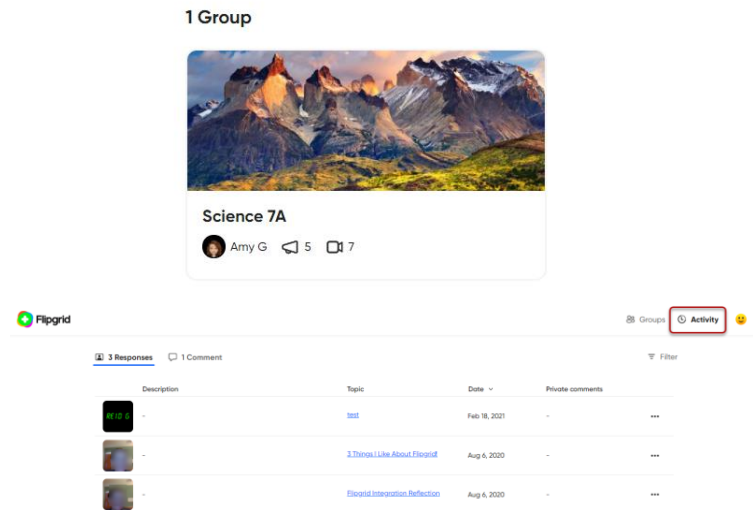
1 Group

Science 7A

Amy G 5 7

Flipgrid

Groups Activity

3 Responses 1 Comment

Filter

| | Description | Topic | Date | Private comments | |
|---|---|---|---|---|---|
| REID G | - | test | Feb 18, 2021 | - | ••• |
| | - | 3 Things I Like About Flipgrid! | Aug 6, 2020 | - | ••• |
| | - | Flipgrid Integration Reflection | Aug 6, 2020 | - | ••• |